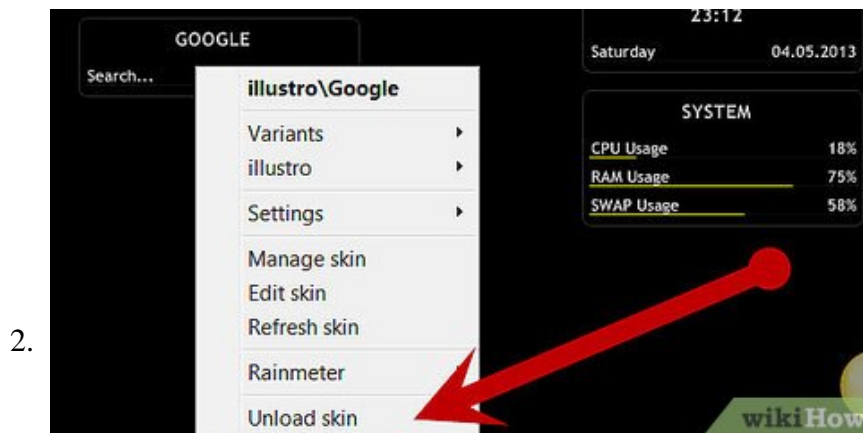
2.

GOOGLE
Search...

illustro\Google
Variants
illustro
Settings
Manage skin
Edit skin
Refresh skin
Rainmeter
Unload skin

23:12
Saturday 04.05.2013

SYSTEM
CPU Usage 18%
RAM Usage 75%
SWAP Usage 58%

wikiHow